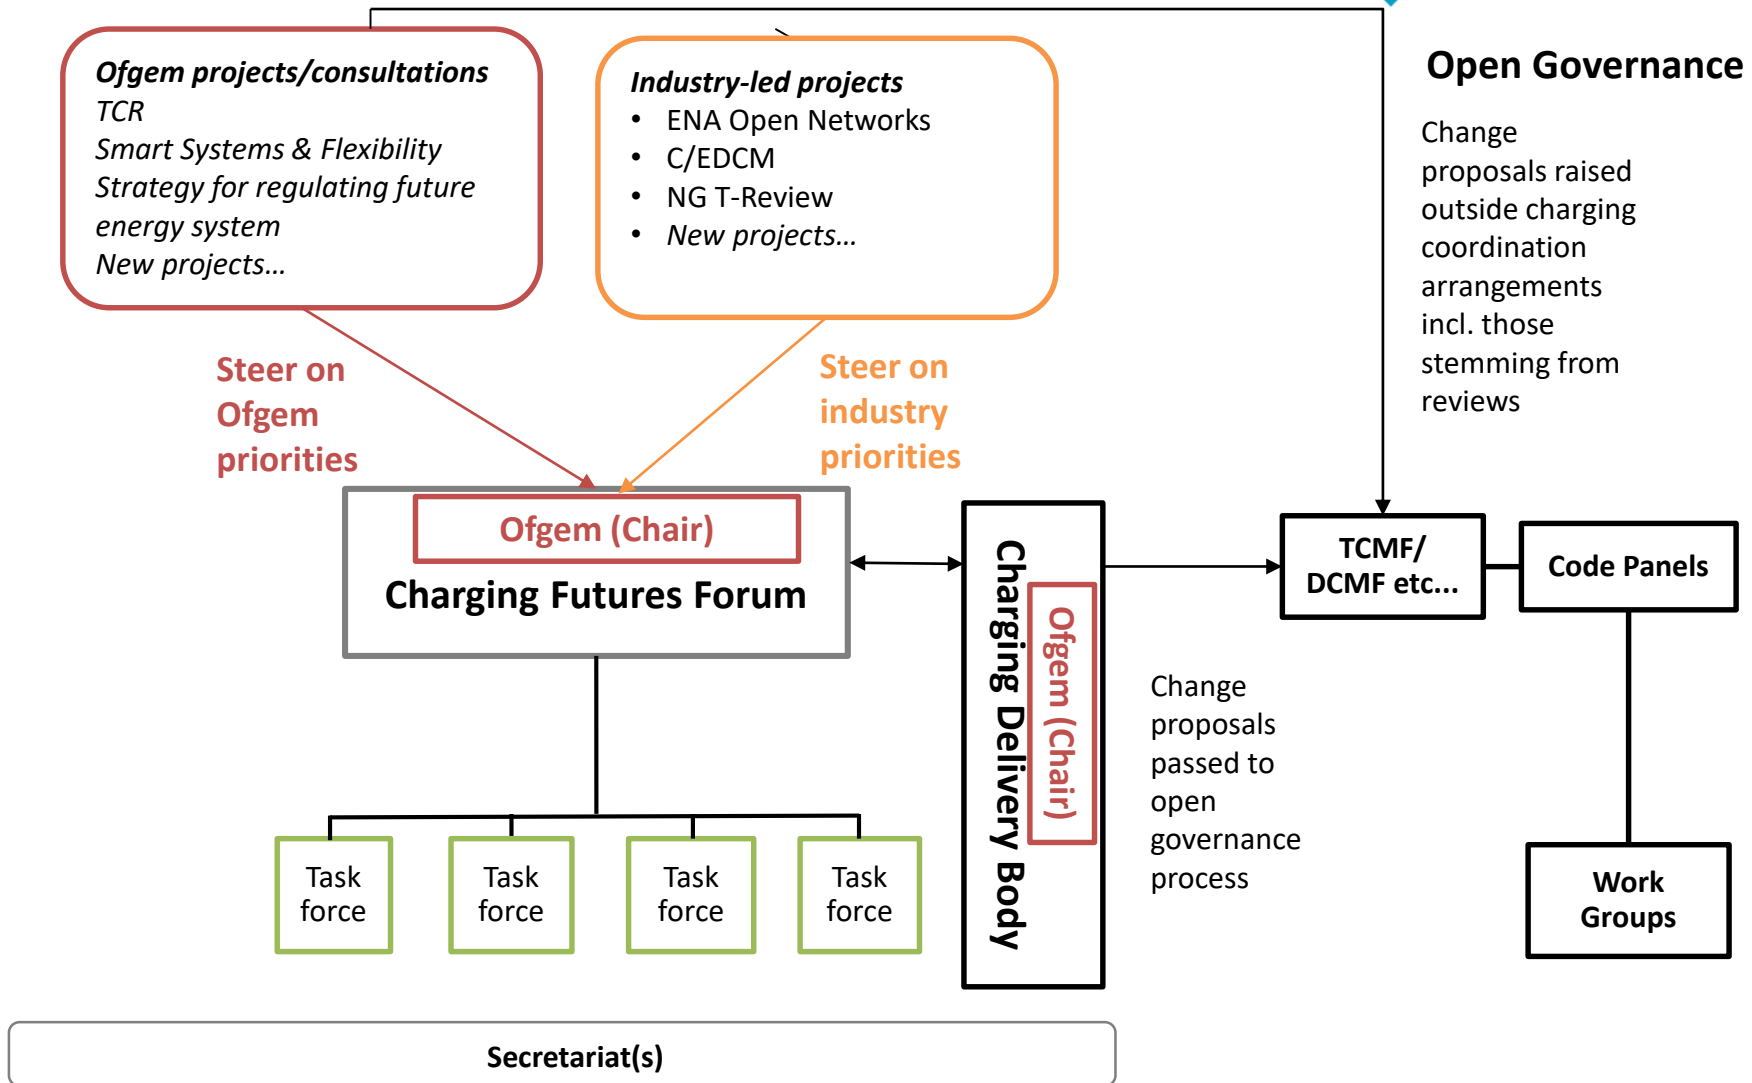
Ofgem projects/consultations
TCR
Smart Systems & Flexibility
Strategy for regulating future energy system
New projects…

Industry-led projects
• ENA Open Networks
• C/EDCM
• NG T-Review
• New projects…

Open Governance

Change proposals raised outside charging coordination arrangements incl. those stemming from reviews

Steer on Ofgem priorities

Steer on industry priorities

Ofgem (Chair)
Charging Futures Forum

Charging Delivery Body
Ofgem (Chair)

TCMF/ DCMF etc...

Code Panels

Change proposals passed to open governance process

Task force

Task force

Task force

Task force

Work Groups

Secretariat(s)